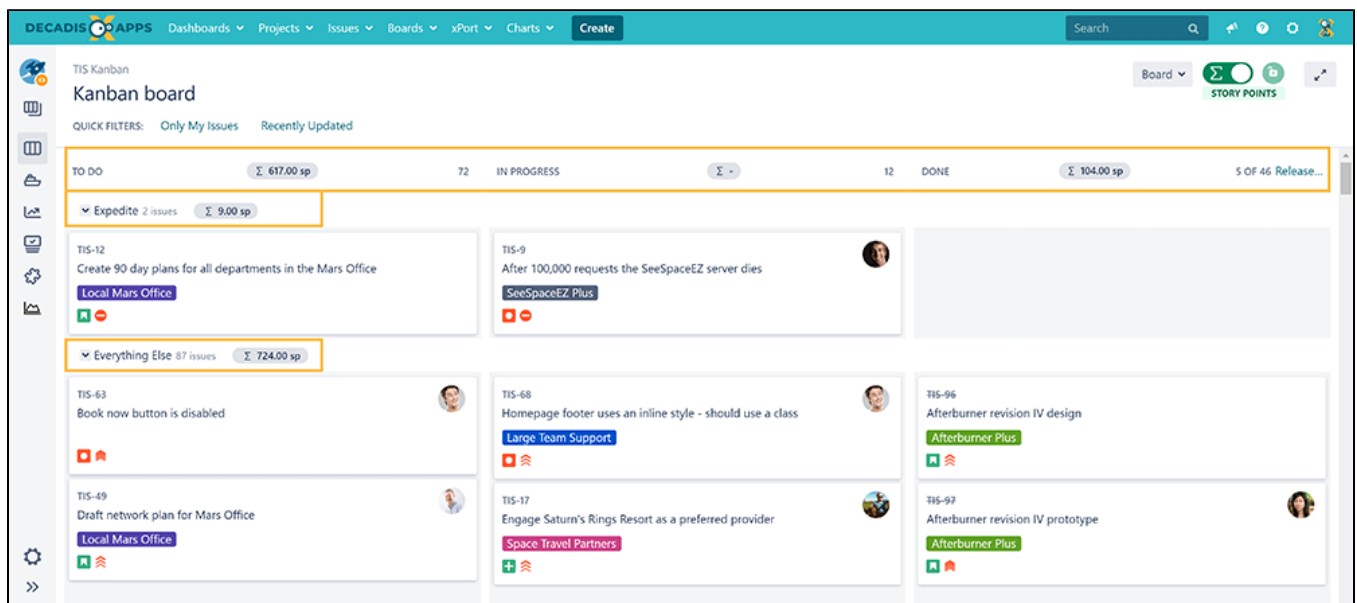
DECADIS APPS Dashboards Projects Issues Boards xPort Charts Create Search

TIS Kanban
Kanban board

Board STORY POINTS

QUICK FILTERS: Only My Issues Recently Updated

TO DO $\Sigma$ 617.00 sp 72 IN PROGRESS $\Sigma$ - 12 DONE $\Sigma$ 104.00 sp 5 OF 46 Release...

Expedite 2 issues $\Sigma$ 9.00 sp

TIS-12
Create 90 day plans for all departments in the Mars Office
Local Mars Office

TIS-9
After 100,000 requests the SeeSpaceEZ server dies
SeeSpaceEZ Plus

Everything Else 87 issues $\Sigma$ 724.00 sp

TIS-63
Book now button is disabled

TIS-68
Homepage footer uses an inline style - should use a class
Large Team Support

TIS-96
Afterburner revision IV design
Afterburner Plus

TIS-49
Draft network plan for Mars Office
Local Mars Office

TIS-17
Engage Saturn's Rings Resort as a preferred provider
Space Travel Partners

TIS-97
Afterburner revision IV prototype
Afterburner Plus